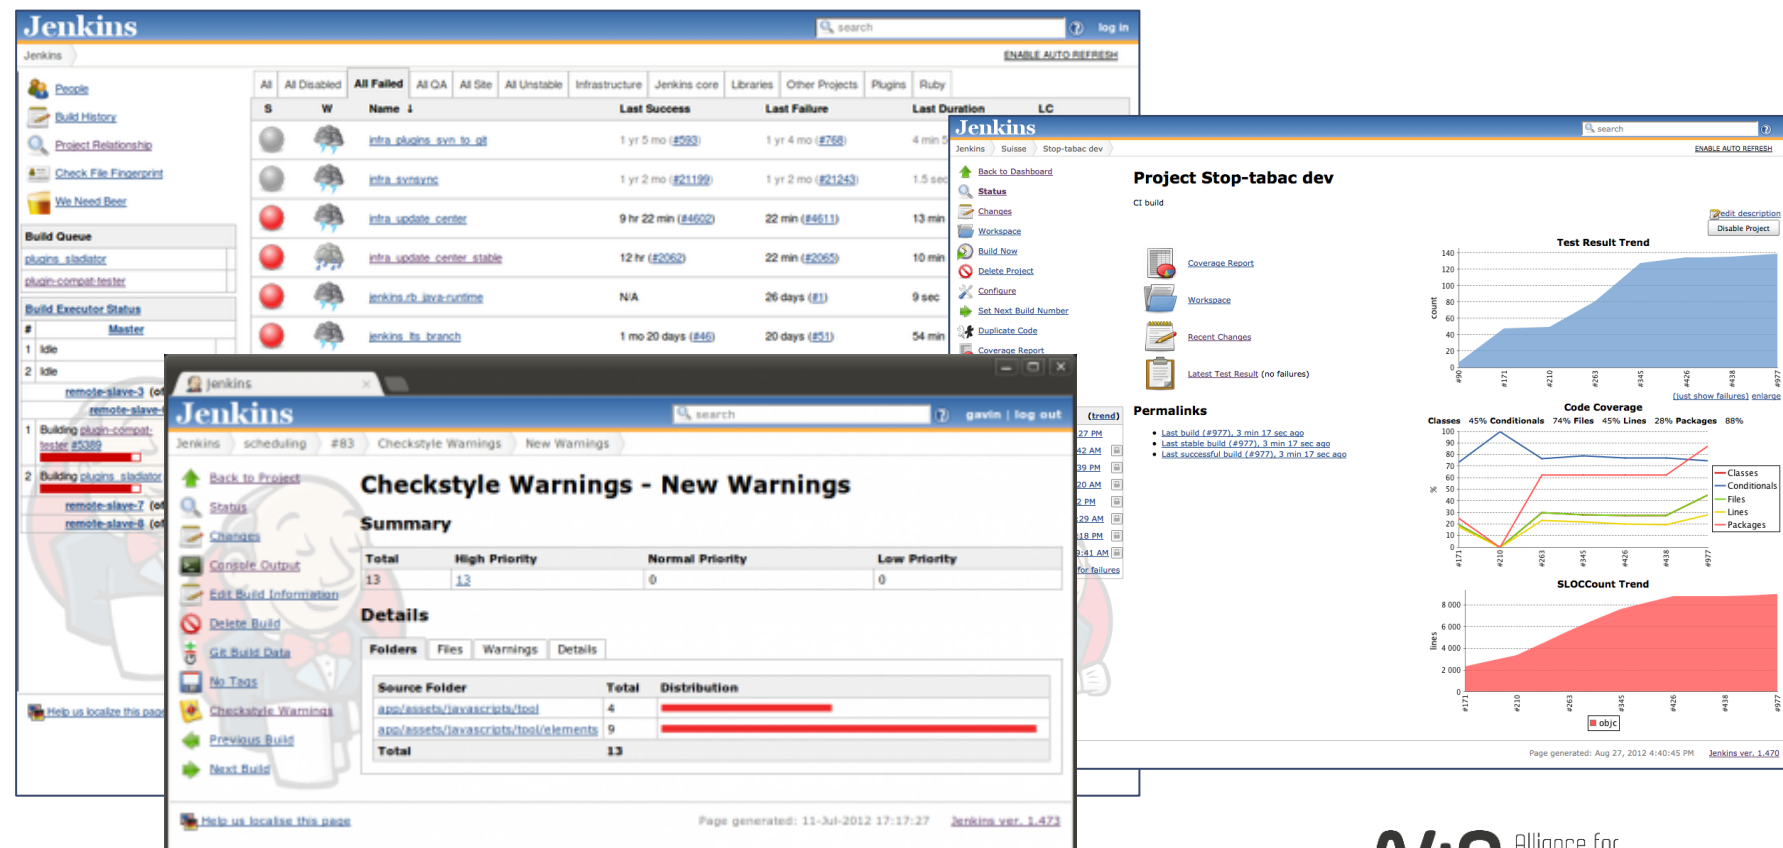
Jenkins

search

log in

Jenkins

ENABLE AUTO REFRESH

People

Build History

Project Relationship

Check File Fingerprint

We Need Beer

Build Queue

plugins_sladiator

plugin-compat-tester

Build Executor Status

| # | Master |
|---|---|
| 1 | Idle |
| 2 | Idle |

remote-slave-3

remote-slave-

1 Building plugin-compat-tester #5389

2 Building plugins_sladiator

remote-slave-7

remote-slave-8

Help us localize this page

All | All Disabled | All Failed | All QA | All Site | All Unstable | Infrastructure | Jenkins core | Libraries | Other Projects | Plugins | Ruby

| S | W | Name ↓ | Last Success | Last Failure | Last Duration | LC |
|---|---|---|---|---|---|---|
| | | infra_plugins_svn_to_git | 1 yr 5 mo (#593) | 1 yr 4 mo (#768) | 4 min 5 | |
| | | infra_synsync | 1 yr 2 mo (#21199) | 1 yr 2 mo (#21243) | 1.5 sec | |
| | | infra_update_center | 9 hr 22 min (#4602) | 22 min (#4611) | 13 min | |
| | | infra_update_center_stable | 12 hr (#2062) | 22 min (#2065) | 10 min | |
| | | jenkins.rb_java-runtime | N/A | 26 days (#1) | 9 sec | |
| | | jenkins_lts_branch | 1 mo 20 days (#46) | 20 days (#51) | 54 min | |

Jenkins

search

Jenkins › Suisse › Stop-tabac dev

ENABLE AUTO REFRESH

Back to Dashboard

Status

Changes

Workspace

Build Now

Delete Project

Configure

Set Next Build Number

Duplicate Code

Coverage Report

Project Stop-tabac dev

CI build

edit description

Disable Project

Coverage Report

Workspace

Recent Changes

Latest Test Result (no failures)

Permalinks

• Last build (#977), 3 min 17 sec ago
• Last stable build (#977), 3 min 17 sec ago
• Last successful build (#977), 3 min 17 sec ago

(trend)

27 PM
42 AM
39 PM
20 AM
2 PM
29 AM
18 PM
9:41 AM
for failures

Test Result Trend

count

140 120 100 80 60 40 20 0

#90 #171 #210 #263 #345 #426 #438 #977

(just show failures) enlarge

Code Coverage

Classes 45% Conditionals 74% Files 45% Lines 28% Packages 88%

%

100 90 80 70 60 50 40 30 20 10 0

#171 #210 #263 #345 #426 #438 #977

Classes
Conditionals
Files
Lines
Packages

SLOCCount Trend

lines

8 000 6 000 4 000 2 000 0

#171 #210 #263 #345 #426 #438 #977

objc

Page generated: Aug 27, 2012 4:40:45 PM Jenkins ver. 1.470

Jenkins

Jenkins

search

gavin | log out

Jenkins › scheduling › #83 › Checkstyle Warnings › New Warnings

Back to Project

Status

Changes

Console Output

Edit Build Information

Delete Build

Git Build Data

No Tags

Checkstyle Warnings

Previous Build

Next Build

Checkstyle Warnings - New Warnings

Summary

| Total | High Priority | Normal Priority | Low Priority |
|---|---|---|---|
| 13 | 13 | 0 | 0 |

Details

Folders | Files | Warnings | Details

| Source Folder | Total | Distribution |
|---|---|---|
| app/assets/javascripts/tool | 4 | |
| app/assets/javascripts/tool/elements | 9 | |
| Total | 13 | |

Help us localise this page

Page generated: 11-Jul-2012 17:17:27 Jenkins ver. 1.473

Alliance for